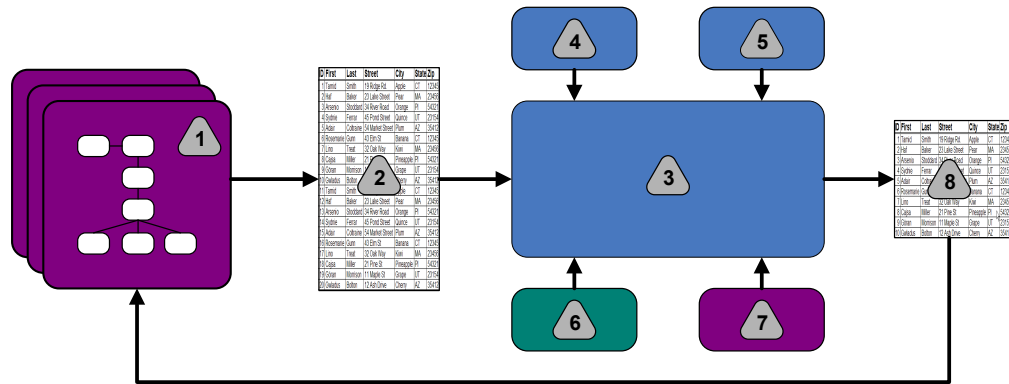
1

| ID | First | Last | Street | City | State | Zip |
|---|---|---|---|---|---|---|
| 1 | Tamid | Smith | 19 Ridge Rd. | Apple | CT | 12345 |
| 2 | Raf | Baker | 23 Lake Street | Pear | MA | 23456 |
| 3 | Arsenio | Stoddard | 34 River Road | Orange | PI | 54321 |
| 4 | Sydnie | Ferrar | 45 Pond Street | Quince | UT | 23154 |
| 5 | Adair | Coltrane | 54 Market Street | Plum | AZ | 35413 |
| 6 | Rosemarie | Gunn | 43 Elm St | Banana | CT | 12345 |
| 7 | Limo | Treat | 32 Oak Way | Kiwi | MA | 23456 |
| 8 | Cajsa | Miller | 21 Pine St | Pineapple | PI | 54321 |
| 9 | Goran | Morrison | 11 Maple St | Grape | UT | 23154 |
| 10 | Gwladus | Bolton | 12 Ash Drive | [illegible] | AZ | 35413 |
| 11 | Tamid | Smith | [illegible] | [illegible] | CT | 12345 |
| 12 | Raf | Baker | 23 Lake Street | Pear | MA | 23456 |
| 13 | Arsenio | Stoddard | 34 River Road | Orange | PI | 54321 |
| 14 | Sydnie | Ferrar | 45 Pond Street | Quince | UT | 23154 |
| 15 | Adair | Coltrane | 54 Market Street | Plum | AZ | 35413 |
| 16 | Rosemarie | Gunn | 43 Elm St | Banana | CT | 12345 |
| 17 | Limo | Treat | 32 Oak Way | Kiwi | MA | 23456 |
| 18 | Cajsa | Miller | 21 Pine St | Pineapple | PI | 54321 |
| 19 | Goran | Morrison | 11 Maple St | Grape | UT | 23154 |
| 20 | Gwladus | Bolton | 12 Ash Drive | Cherry | AZ | 35413 |

2

4

5

3

6

7

| ID | First | Last | Street | City | State | Zip |
|---|---|---|---|---|---|---|
| 1 | Tamid | Smith | 19 Ridge Rd. | Apple | CT | 1234 |
| 2 | Raf | Baker | 23 Lake Street | Pear | MA | 2345 |
| 3 | Arsenio | Stoddard | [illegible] Road | Orange | PI | 5432 |
| 4 | Sydnie | Ferrar | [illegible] | Quince | UT | 2315 |
| 5 | Adair | Coltrane | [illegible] | Plum | AZ | 3541 |
| 6 | Rosemarie | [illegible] | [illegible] | Banana | CT | 1234 |
| 7 | Limo | Treat | 32 Oak Way | Kiwi | MA | 2345 |
| 8 | Cajsa | Miller | 21 Pine St | Pineapple | PI | 5432 |
| 9 | Goran | Morrison | 11 Maple St | Grape | UT | 2315 |
| 10 | Gwladus | Bolton | 12 Ash Drive | Cherry | AZ | 3541 |

8